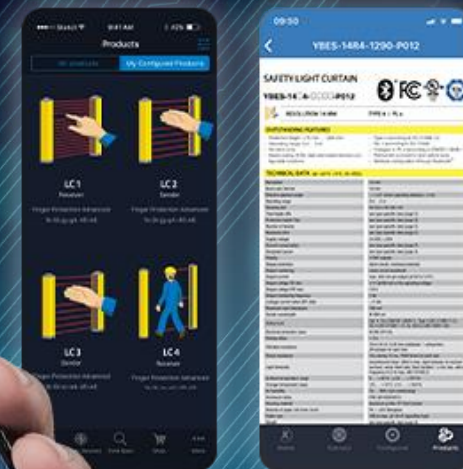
Sketch
9:41 AM
42%
Products
All Products
My Configured Products
LC 1
Receiver
Finger Protection Advanced
LC 2
Sender
Finger Protection Advanced
LC 3
Sender
Finger Protection Advanced
LC 4
Receiver
Finger Protection Advanced

09:50
YBES-14R4-1290-P012
SAFETY LIGHT CURTAIN
YBES-14R4-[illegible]-P012
RESOLUTION 14 MM
TYPE 4 | PL e
OUTSTANDING FEATURES
TECHNICAL DATA
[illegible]
Products